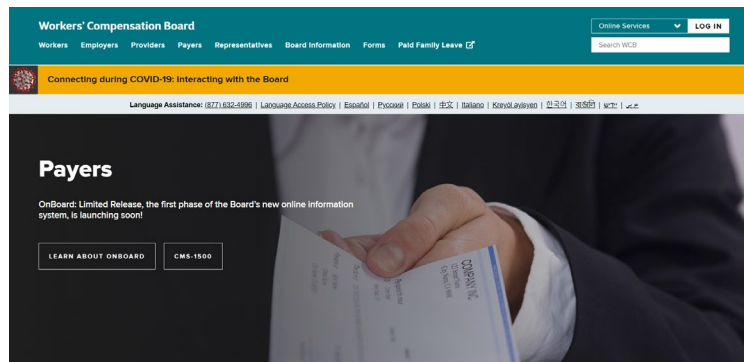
Workers' Compensation Board

Workers Employers Providers Payers Representatives Board Information Forms Paid Family Leave

Online Services LOG IN

Search WCB

Connecting during COVID-19: Interacting with the Board

Language Assistance: (877) 632-4996 | Language Access Policy | Español | Русский | Polski | 中文 | Italiano | Kreyòl ayisyen | 한국어 | বাংলা | ייִדיש | عربي

Payers

OnBoard: Limited Release, the first phase of the Board's new online information system, is launching soon!

LEARN ABOUT ONBOARD

CMS-1500

COMPANY INC